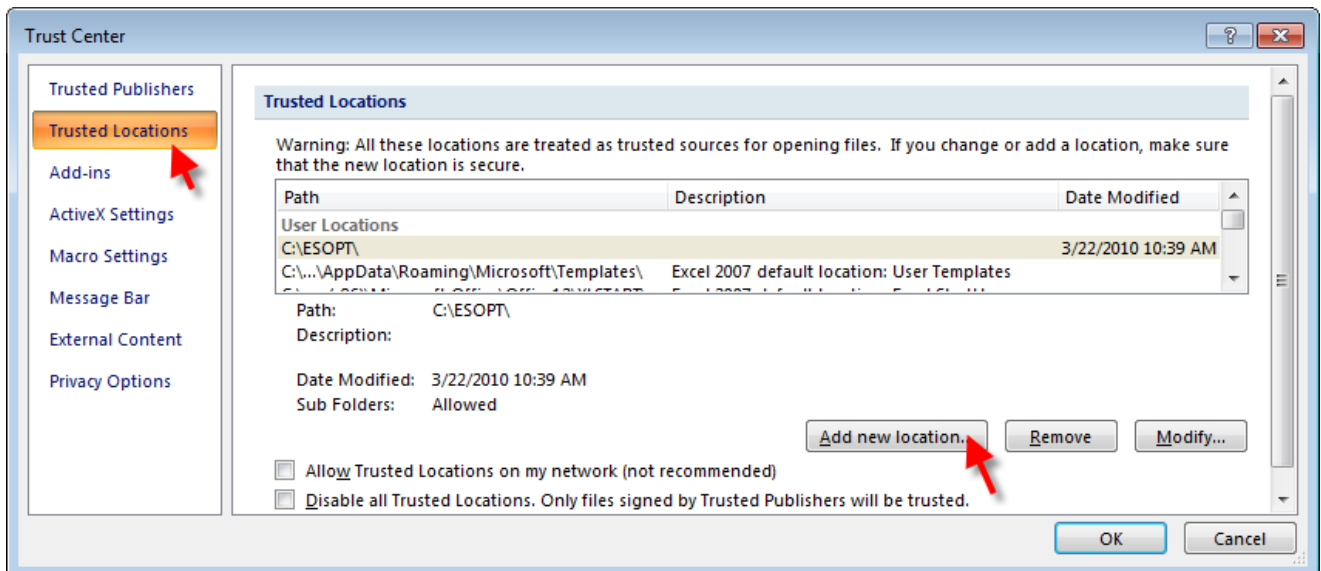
Trust Center

?

Trusted Publishers
Trusted Locations
Add-ins
ActiveX Settings
Macro Settings
Message Bar
External Content
Privacy Options

Trusted Locations

Warning: All these locations are treated as trusted sources for opening files. If you change or add a location, make sure that the new location is secure.

| Path | Description | Date Modified |
|---|---|---|
| User Locations | | |
| C:\ESOPT\ | | 3/22/2010 10:39 AM |
| C:\...\AppData\Roaming\Microsoft\Templates\ | Excel 2007 default location: User Templates | |
| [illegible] | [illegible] | |

Path: C:\ESOPT\
Description:

Date Modified: 3/22/2010 10:39 AM
Sub Folders: Allowed

Add new location...
Remove
Modify...

Allow Trusted Locations on my network (not recommended)
Disable all Trusted Locations. Only files signed by Trusted Publishers will be trusted.

OK
Cancel